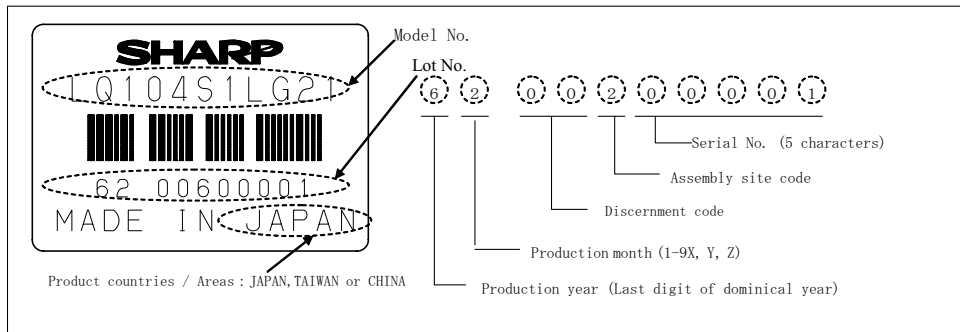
SHARP
LQ104S1LG21
62 00600001
MADE IN JAPAN

Model No.

Lot No.

6 2 0 0 2 0 0 0 0 1

Serial No. (5 characters)

Assembly site code

Discernment code

Production month (1-9X, Y, Z)

Production year (Last digit of dominical year)

Product countries / Areas : JAPAN,TAIWAN or CHINA